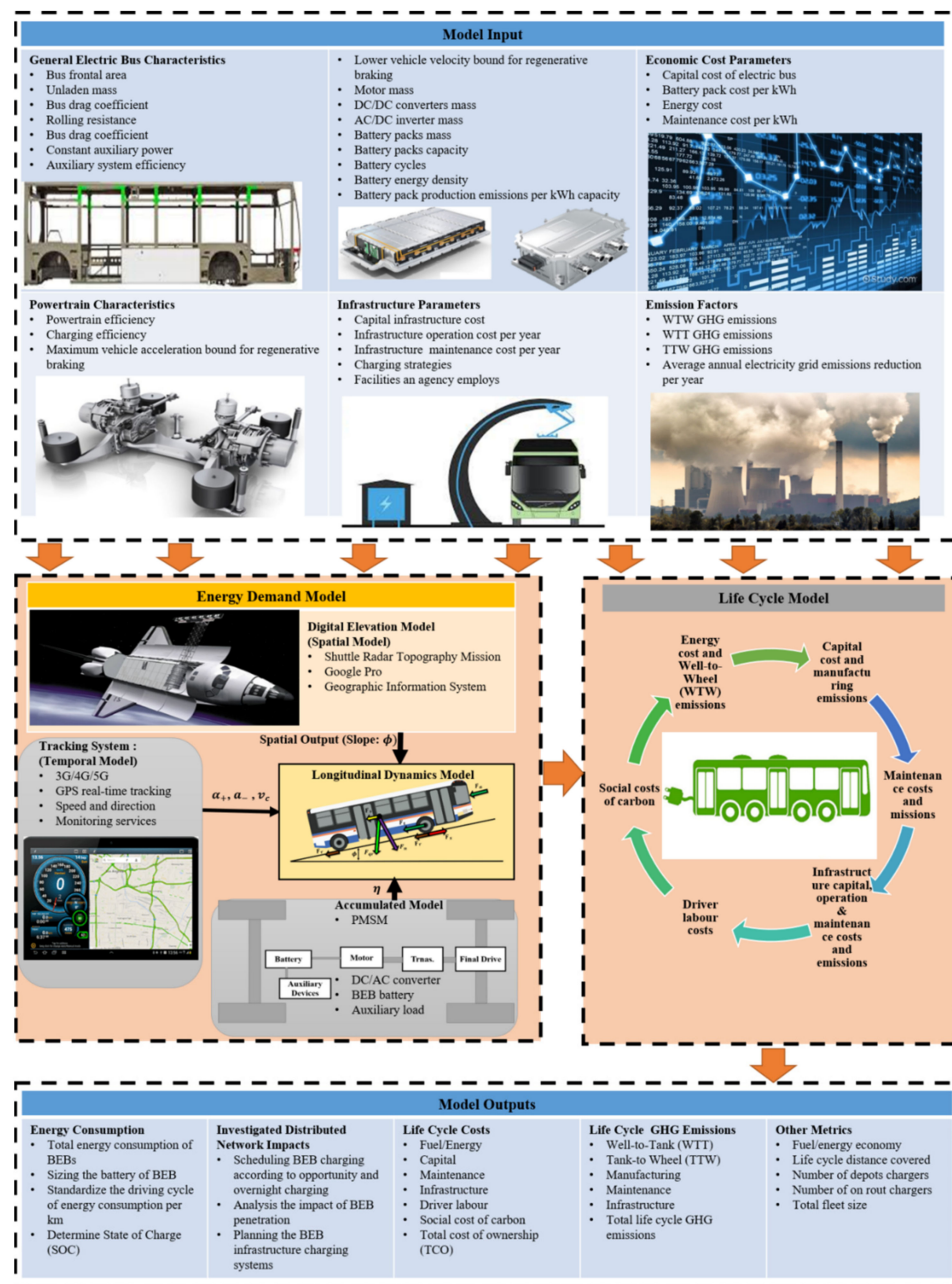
Model Input

General Electric Bus Characteristics
- Bus frontal area
- Unladen mass
- Bus drag coefficient
- Rolling resistance
- Bus drag coefficient
- Constant auxiliary power
- Auxiliary system efficiency

- Lower vehicle velocity bound for regenerative braking
- Motor mass
- DC/DC converters mass
- AC/DC inverter mass
- Battery packs mass
- Battery packs capacity
- Battery cycles
- Battery energy density
- Battery pack production emissions per kWh capacity

Economic Cost Parameters
- Capital cost of electric bus
- Battery pack cost per kWh
- Energy cost
- Maintenance cost per kWh

Powertrain Characteristics
- Powertrain efficiency
- Charging efficiency
- Maximum vehicle acceleration bound for regenerative braking

Infrastructure Parameters
- Capital infrastructure cost
- Infrastructure operation cost per year
- Infrastructure maintenance cost per year
- Charging strategies
- Facilities an agency employs

Emission Factors
- WTW GHG emissions
- WTT GHG emissions
- TTW GHG emissions
- Average annual electricity grid emissions reduction per year

Energy Demand Model

Digital Elevation Model (Spatial Model)
- Shuttle Radar Topography Mission
- Google Pro
- Geographic Information System

Spatial Output (Slope: $\phi$)

Tracking System : (Temporal Model)
- 3G/4G/5G
- GPS real-time tracking
- Speed and direction
- Monitoring services

$\alpha_+, \alpha_-, v_c$

Longitudinal Dynamics Model

$\eta$

Accumulated Model
- PMSM
- DC/AC converter
- BEB battery
- Auxiliary load

Battery
Motor
Trnas.
Final Drive
Auxiliary Devices

Life Cycle Model

Energy cost and Well-to-Wheel (WTW) emissions
Capital cost and manufacturing emissions
Maintenance costs and missions
Infrastructure capital, operation & maintenance costs and emissions
Driver labour costs
Social costs of carbon

Model Outputs

Energy Consumption
- Total energy consumption of BEBs
- Sizing the battery of BEB
- Standardize the driving cycle of energy consumption per km
- Determine State of Charge (SOC)

Investigated Distributed Network Impacts
- Scheduling BEB charging according to opportunity and overnight charging
- Analysis the impact of BEB penetration
- Planning the BEB infrastructure charging systems

Life Cycle Costs
- Fuel/Energy
- Capital
- Maintenance
- Infrastructure
- Driver labour
- Social cost of carbon
- Total cost of ownership (TCO)

Life Cycle GHG Emissions
- Well-to-Tank (WTT)
- Tank-to Wheel (TTW)
- Manufacturing
- Maintenance
- Infrastructure
- Total life cycle GHG emissions

Other Metrics
- Fuel/energy economy
- Life cycle distance covered
- Number of depots chargers
- Number of on rout chargers
- Total fleet size